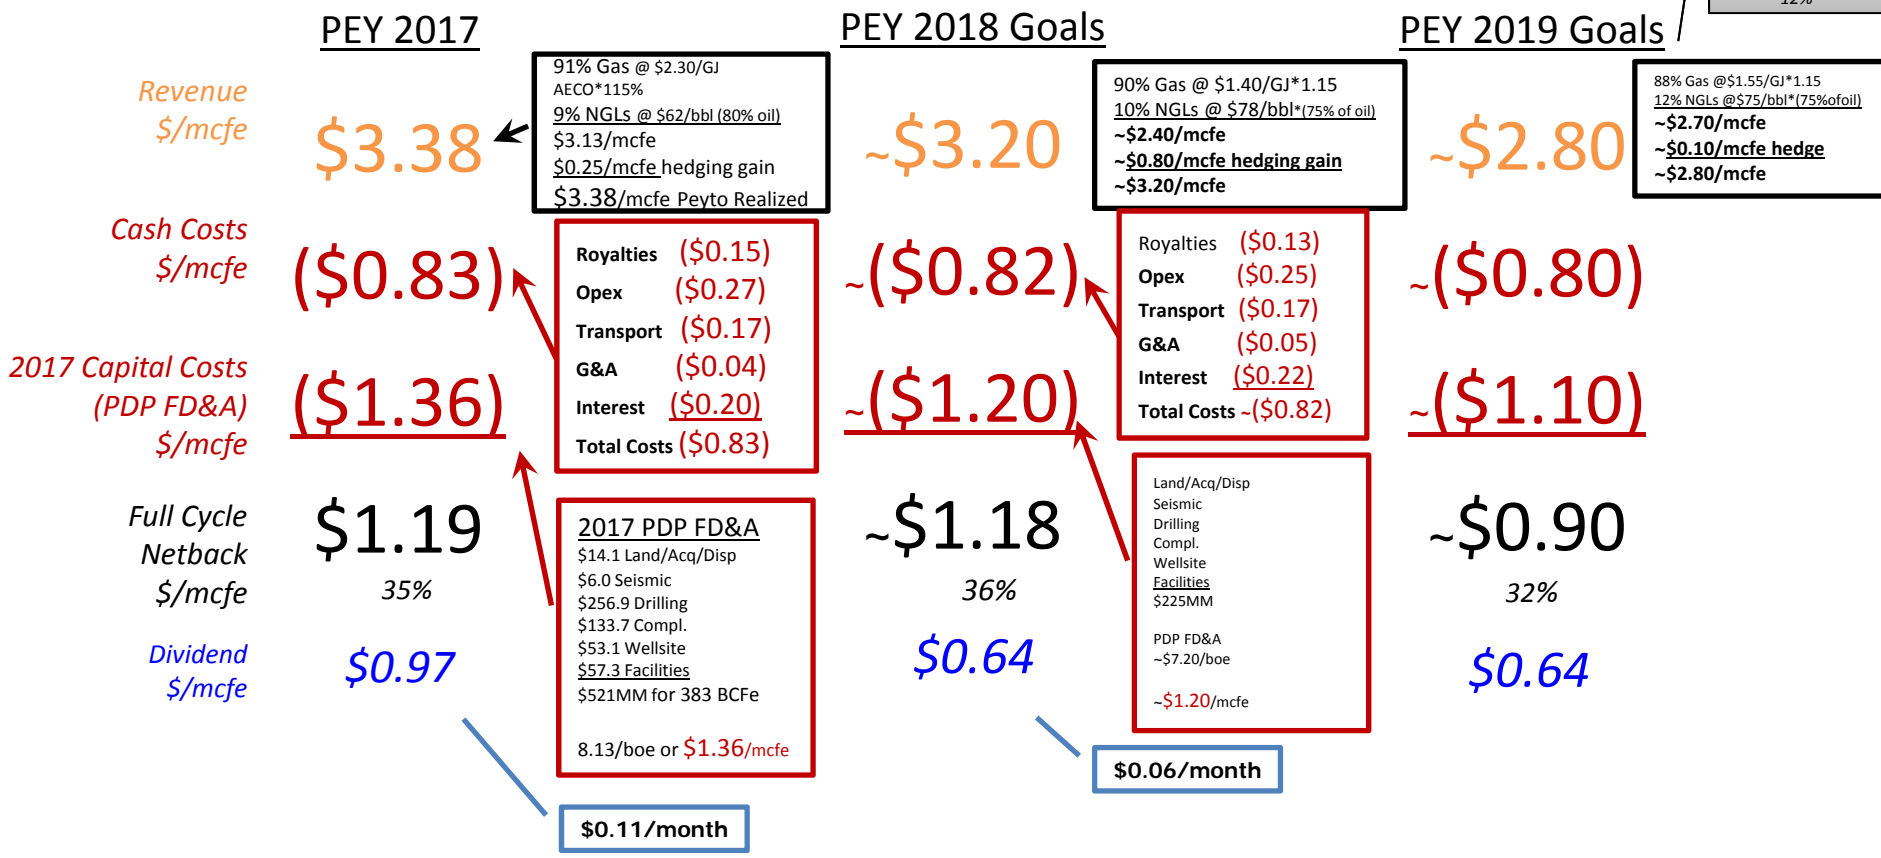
PEY 2017

PEY 2018 Goals

PEY 2019 Goals

12%

Revenue
$/mcfe

$3.38

91% Gas @ $2.30/GJ AECO*115%
9% NGLs @ $62/bbl (80% oil)
$3.13/mcfe
$0.25/mcfe hedging gain
$3.38/mcfe Peyto Realized

~$3.20

90% Gas @ $1.40/GJ*1.15
10% NGLs @ $78/bbl*(75% of oil)
~$2.40/mcfe
~$0.80/mcfe hedging gain
~$3.20/mcfe

~$2.80

88% Gas @$1.55/GJ*1.15
12% NGLs @$75/bbl*(75%ofoil)
~$2.70/mcfe
~$0.10/mcfe hedge
~$2.80/mcfe

Cash Costs
$/mcfe

($0.83)

| Royalties | ($0.15) |
|---|---|
| Opex | ($0.27) |
| Transport | ($0.17) |
| G&A | ($0.04) |
| Interest | ($0.20) |
| Total Costs | ($0.83) |

~($0.82)

| Royalties | ($0.13) |
|---|---|
| Opex | ($0.25) |
| Transport | ($0.17) |
| G&A | ($0.05) |
| Interest | ($0.22) |
| Total Costs | ~($0.82) |

~($0.80)

2017 Capital Costs
(PDP FD&A)
$/mcfe

($1.36)

~($1.20)

~($1.10)

Full Cycle
Netback
$/mcfe

$1.19
35%

2017 PDP FD&A
$14.1 Land/Acq/Disp
$6.0 Seismic
$256.9 Drilling
$133.7 Compl.
$53.1 Wellsite
$57.3 Facilities
$521MM for 383 BCFe

8.13/boe or $1.36/mcfe

~$1.18
36%

Land/Acq/Disp
Seismic
Drilling
Compl.
Wellsite
Facilities
$225MM

PDP FD&A
~$7.20/boe

~$1.20/mcfe

~$0.90
32%

Dividend
$/mcfe

$0.97

$0.64

$0.64

$0.06/month

$0.11/month